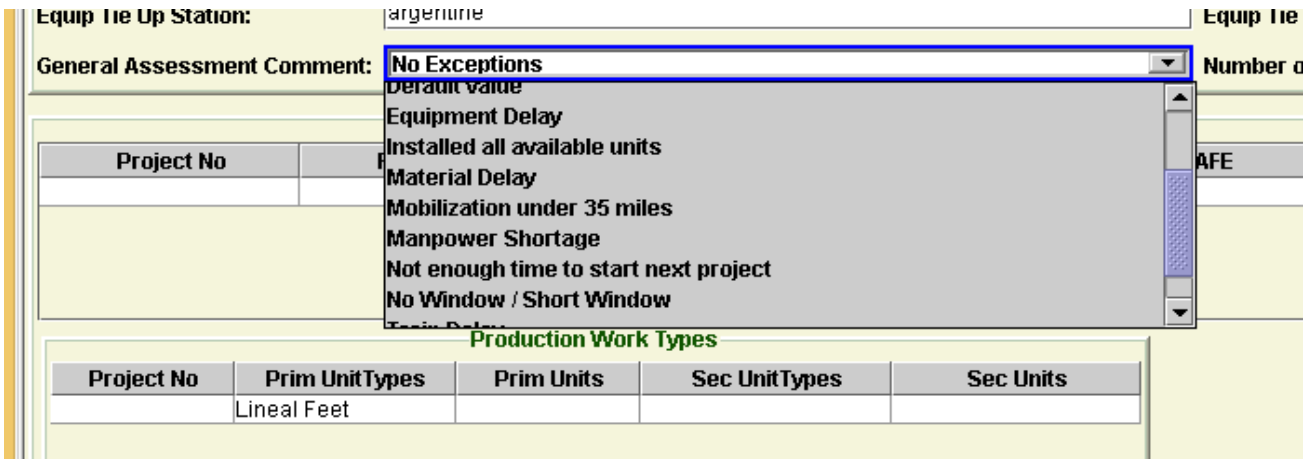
Equip Tie Up Station: argentine
Equip Tie

General Assessment Comment: No Exceptions
Number o

Default value
Equipment Delay
Installed all available units
Material Delay
Mobilization under 35 miles
Manpower Shortage
Not enough time to start next project
No Window / Short Window
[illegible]

| Project No | F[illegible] | AFE |
|---|---|---|
| | | |

Production Work Types

| Project No | Prim UnitTypes | Prim Units | Sec UnitTypes | Sec Units |
|---|---|---|---|---|
| | Lineal Feet | | | |